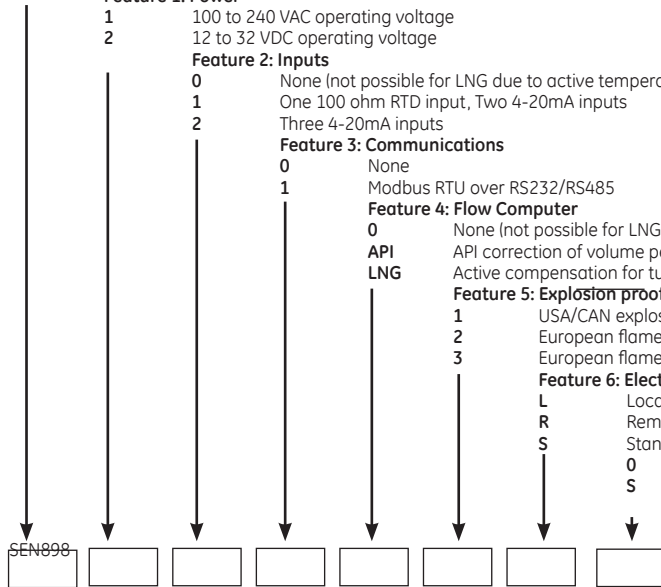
Feature 1: Power
1 100 to 240 VAC operating voltage
2 12 to 32 VDC operating voltage
Feature 2: Inputs
0 None (not possible for LNG due to active tempera
1 One 100 ohm RTD input, Two 4-20mA inputs
2 Three 4-20mA inputs
Feature 3: Communications
0 None
1 Modbus RTU over RS232/RS485
Feature 4: Flow Computer
0 None (not possible for LNG
API API correction of volume p
LNG Active compensation for tu
Feature 5: Explosion proof
1 USA/CAN explos
2 European flame
3 European flame
Feature 6: Elect
L Loca
R Rem
S Stan
0
S

SEN898